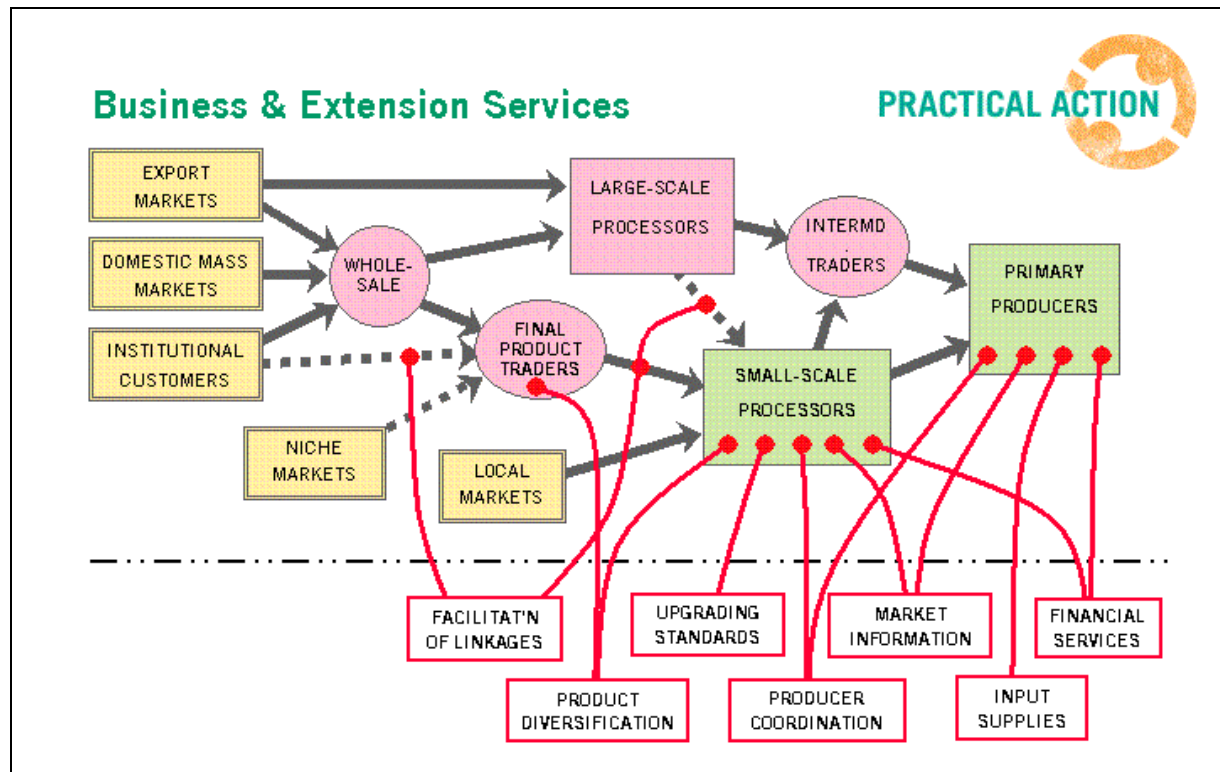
Business & Extension Services

PRACTICAL ACTION

EXPORT MARKETS

DOMESTIC MASS MARKETS

INSTITUTIONAL CUSTOMERS

NICHE MARKETS

WHOLE-SALE

LARGE-SCALE PROCESSORS

INTERMD . TRADERS

PRIMARY PRODUCERS

FINAL PRODUCT TRADERS

SMALL-SCALE PROCESSORS

LOCAL MARKETS

FACILITAT'N OF LINKAGES

UPGRADING STANDARDS

MARKET INFORMATION

FINANCIAL SERVICES

PRODUCT DIVERSIFICATION

PRODUCER COORDINATION

INPUT SUPPLIES